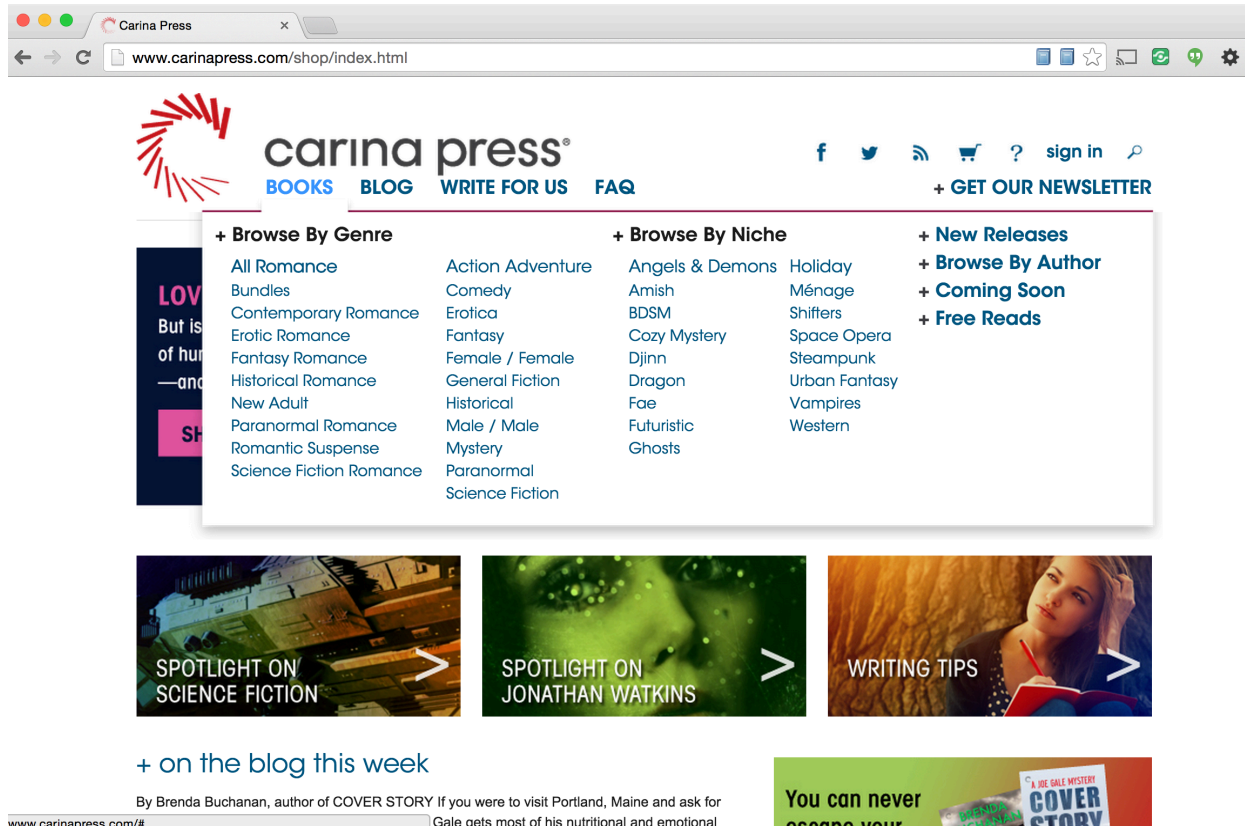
Carina Press
www.carinapress.com/shop/index.html

carina press®
BOOKS BLOG WRITE FOR US FAQ
sign in
+ GET OUR NEWSLETTER

+ Browse By Genre
All Romance
Bundles
Contemporary Romance
Erotic Romance
Fantasy Romance
Historical Romance
New Adult
Paranormal Romance
Romantic Suspense
Science Fiction Romance

Action Adventure
Comedy
Erotica
Fantasy
Female / Female
General Fiction
Historical
Male / Male
Mystery
Paranormal
Science Fiction

+ Browse By Niche
Angels & Demons
Amish
BDSM
Cozy Mystery
Djinn
Dragon
Fae
Futuristic
Ghosts

Holiday
Ménage
Shifters
Space Opera
Steampunk
Urban Fantasy
Vampires
Western

+ New Releases
+ Browse By Author
+ Coming Soon
+ Free Reads

LOV
But is
of hu
—an
SH

SPOTLIGHT ON SCIENCE FICTION
SPOTLIGHT ON JONATHAN WATKINS
WRITING TIPS

+ on the blog this week
By Brenda Buchanan, author of COVER STORY If you were to visit Portland, Maine and ask for
www.carinapress.com/#
Gale gets most of his nutritional and emotional

You can never
escape your
A JOE GALE MYSTERY
BRENDA
COVER
STORY